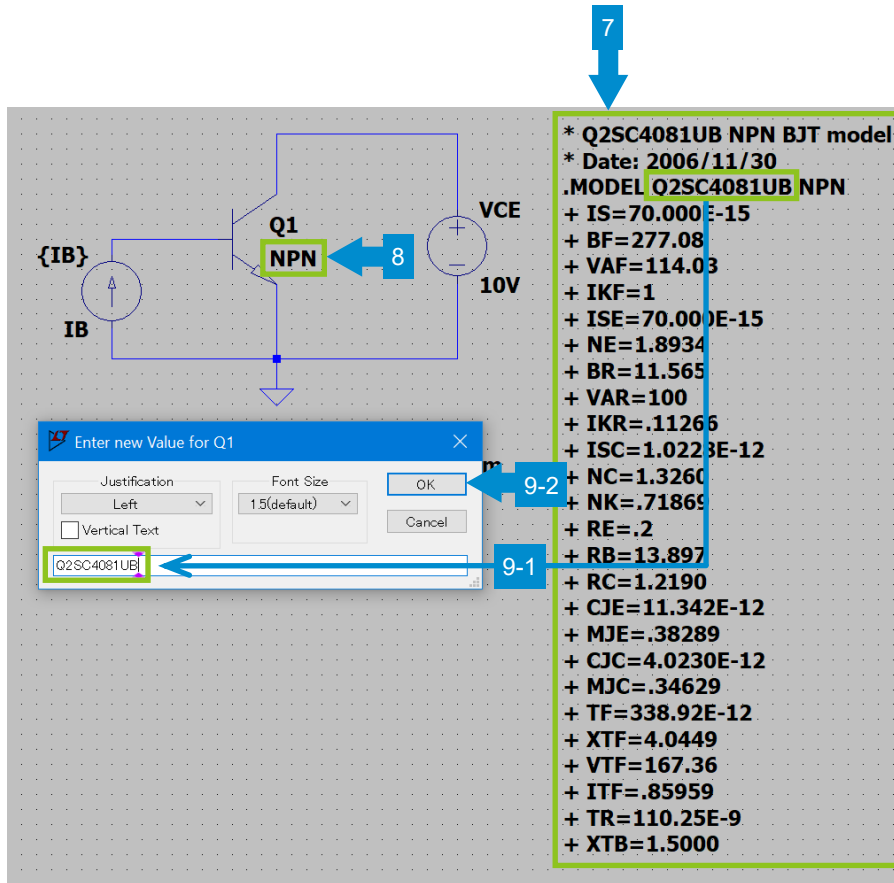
7

Q1
NPN
8
{IB}
IB
VCE
10V

Enter new Value for Q1
Justification
Left
Vertical Text
Font Size
1.5(default)
OK
Cancel
Q2SC4081UB
9-2
9-1

* Q2SC4081UB NPN BJT model
* Date: 2006/11/30
.MODEL Q2SC4081UB NPN
+ IS=70.000E-15
+ BF=277.08
+ VAF=114.03
+ IKF=1
+ ISE=70.000E-15
+ NE=1.8934
+ BR=11.565
+ VAR=100
+ IKR=.11266
+ ISC=1.0228E-12
+ NC=1.3260
+ NK=.71869
+ RE=.2
+ RB=13.897
+ RC=1.2190
+ CJE=11.342E-12
+ MJE=.38289
+ CJC=4.0230E-12
+ MJC=.34629
+ TF=338.92E-12
+ XTF=4.0449
+ VTF=167.36
+ ITF=.85959
+ TR=110.25E-9
+ XTB=1.5000